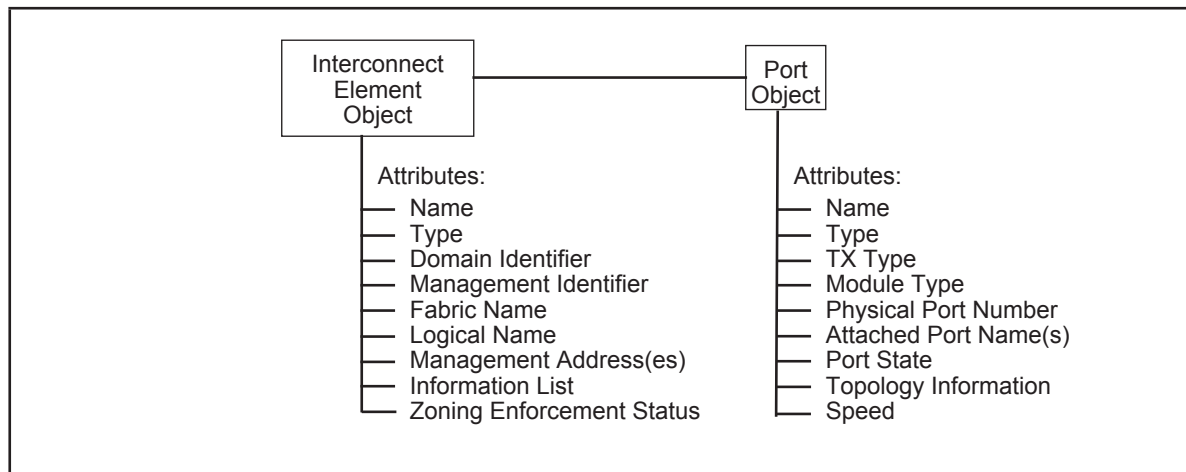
Interconnect Element Object

Port Object

Attributes:
Name
Type
Domain Identifier
Management Identifier
Fabric Name
Logical Name
Management Address(es)
Information List
Zoning Enforcement Status

Attributes:
Name
Type
TX Type
Module Type
Physical Port Number
Attached Port Name(s)
Port State
Topology Information
Speed